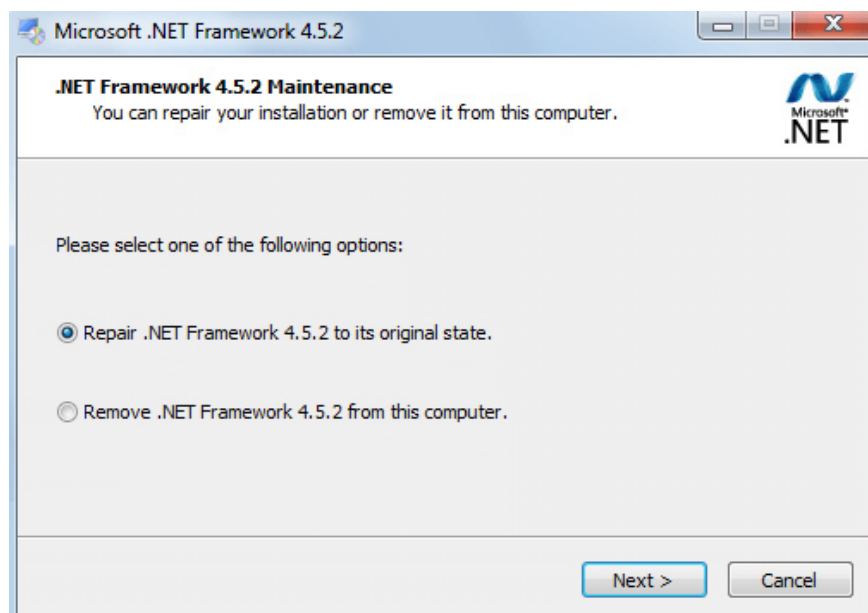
Microsoft .NET Framework 4.5.2

.NET Framework 4.5.2 Maintenance
You can repair your installation or remove it from this computer.

Microsoft
.NET

Please select one of the following options:

Repair .NET Framework 4.5.2 to its original state.

Remove .NET Framework 4.5.2 from this computer.

Next >

Cancel